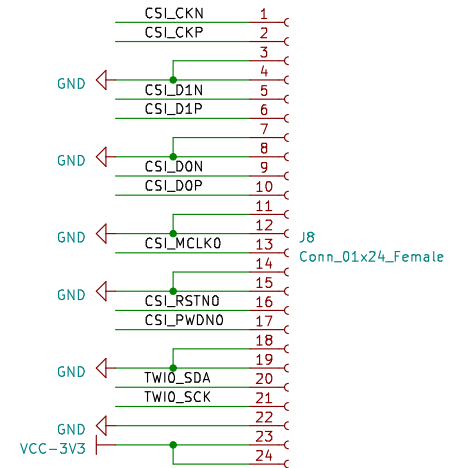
CSI_CKN 1
CSI_CKP 2
3
GND 4
CSI_D1N 5
CSI_D1P 6
7
GND 8
CSI_D0N 9
CSI_D0P 10
11
GND 12
CSI_MCLK0 13
J8
Conn_01x24_Female
14
GND 15
CSI_RSTN0 16
CSI_PWDN0 17
18
GND 19
TWI0_SDA 20
TWI0_SCK 21
GND 22
VCC-3V3 23
24